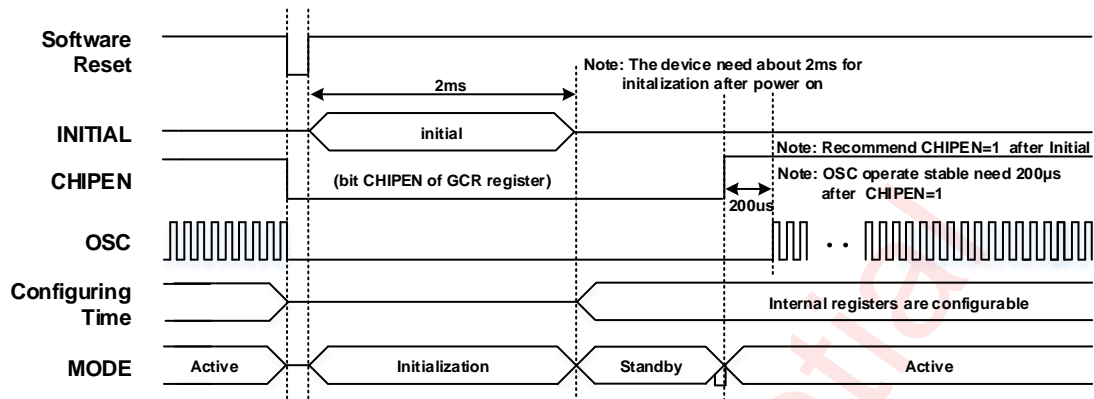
Software Reset

2ms

Note: The device need about 2ms for initalization after power on

INITIAL

initial

Note: Recommend CHIPEN=1 after Initial

CHIPEN

(bit CHIPEN of GCR register)

Note: OSC operate stable need 200μs after CHIPEN=1

200us

OSC

Configuring Time

Internal registers are configurable

MODE

Active

Initialization

Standby

Active